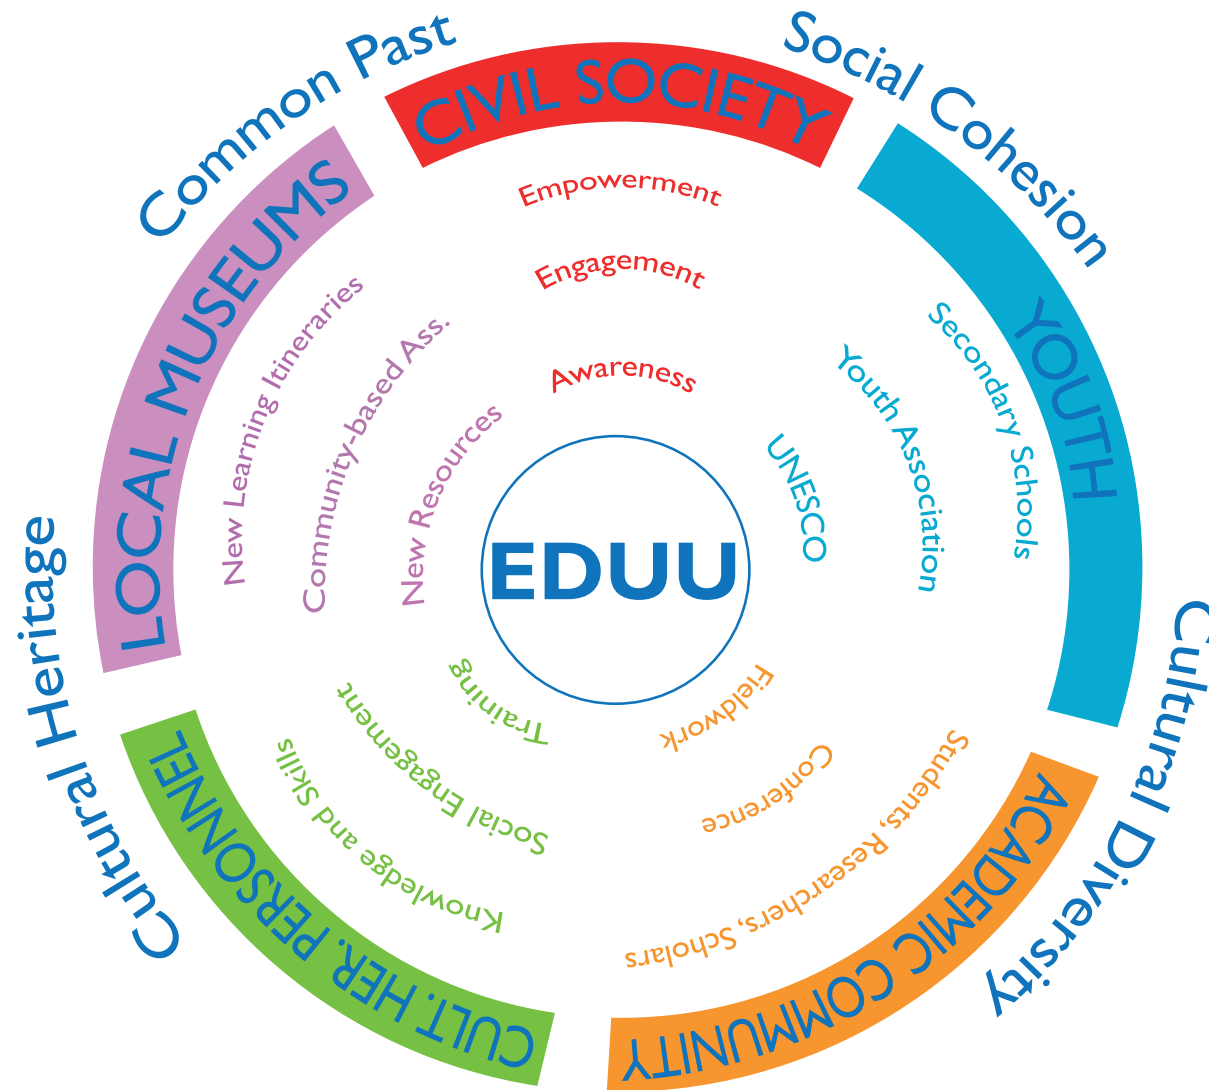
Common Past

CIVIL SOCIETY

Social Cohesion

Empowerment

Engagement

Awareness

LOCAL MUSEUMS

New Learning Itineraries

Community-based Ass.

New Resources

YOUTH

Secondary Schools

Youth Association

UNESCO

EDUU

Cultural Heritage

Cultural Diversity

Training

Social Engagement

Knowledge and Skills

CULT. HER. PERSONNEL

Fieldwork

Conference

Students, Researchers, Scholars

ACADEMIC COMMUNITY